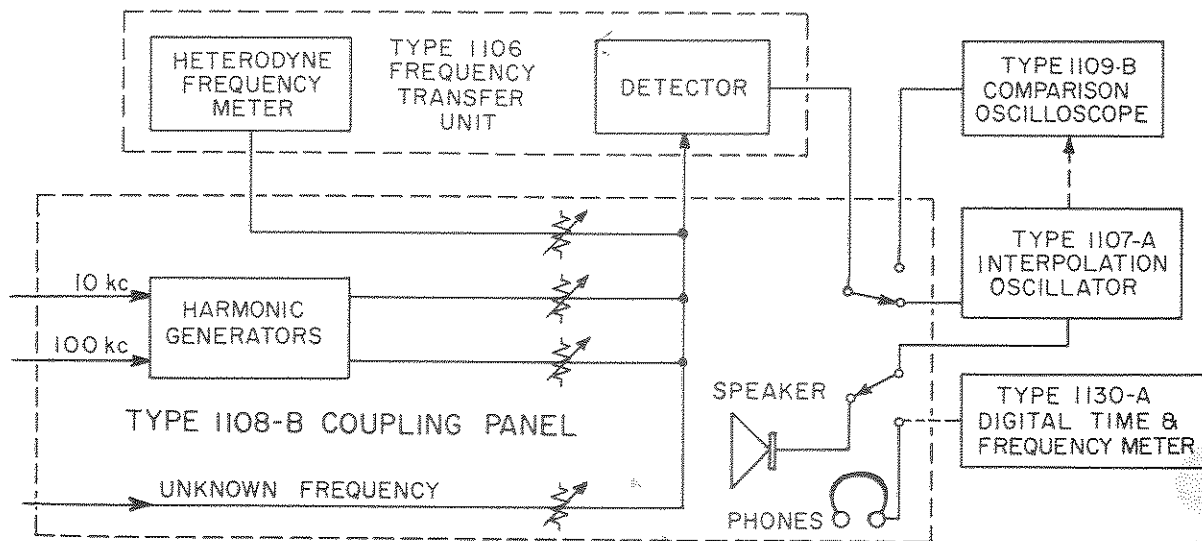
HETERODYNE FREQUENCY METER

TYPE 1106 FREQUENCY TRANSFER UNIT

DETECTOR

TYPE 1109-B COMPARISON OSCILLOSCOPE

TYPE 1107-A INTERPOLATION OSCILLATOR

10 kc

100 kc

HARMONIC GENERATORS

SPEAKER

TYPE 1108-B COUPLING PANEL

TYPE 1130-A DIGITAL TIME & FREQUENCY METER

UNKNOWN FREQUENCY

PHONES